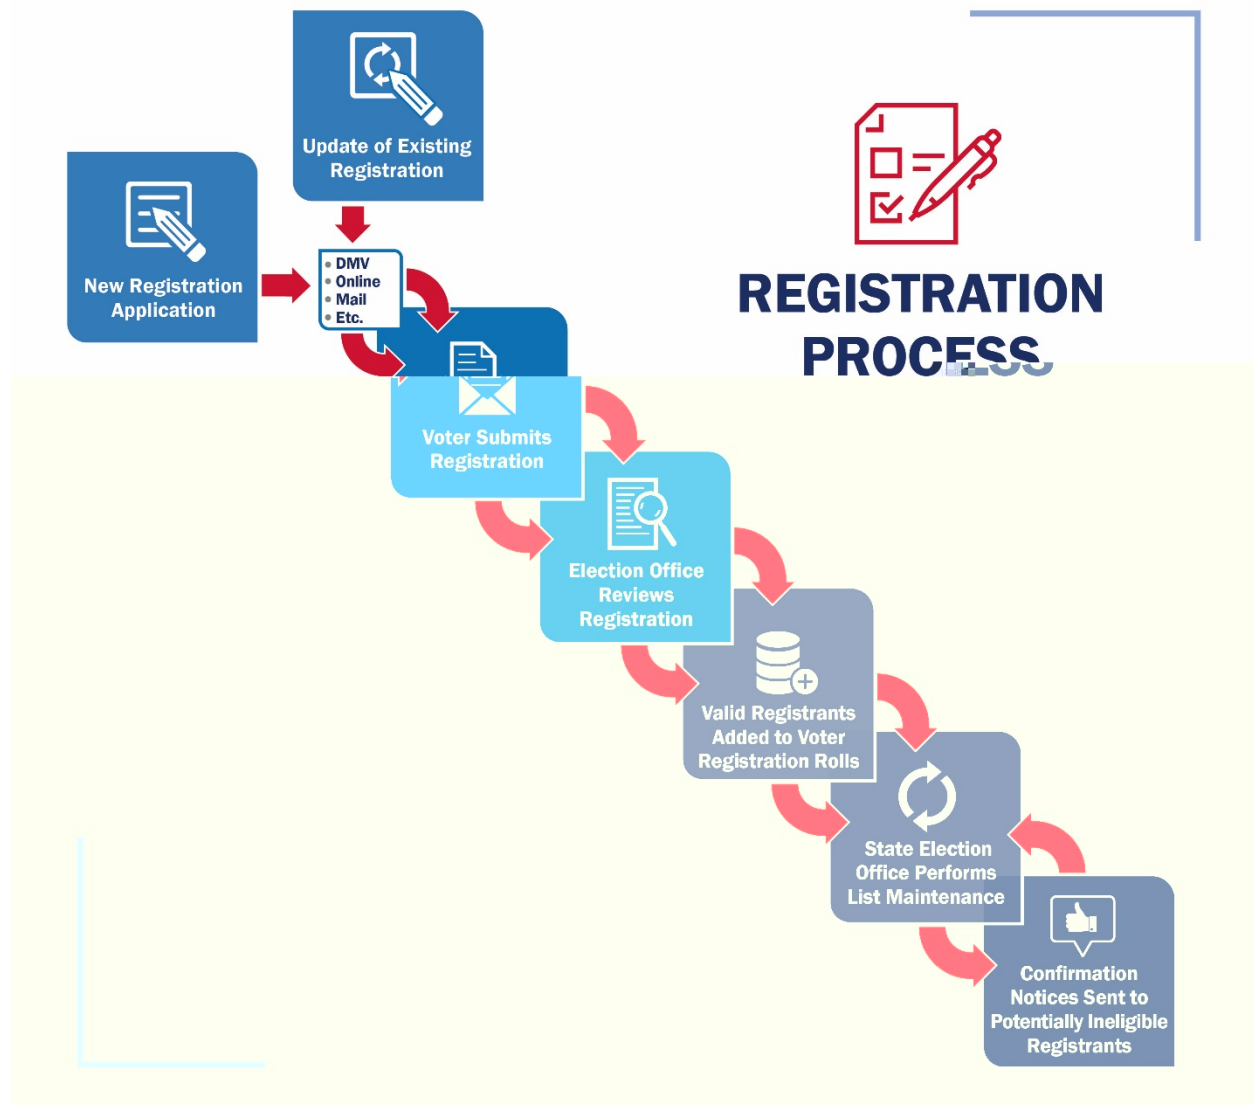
Update of Existing Registration

New Registration Application

DMV
Online
Mail
Etc.

REGISTRATION PROCESS

Voter Submits Registration

Election Office Reviews Registration

Valid Registrants Added to Voter Registration Rolls

State Election Office Performs List Maintenance

Confirmation Notices Sent to Potentially Ineligible Registrants